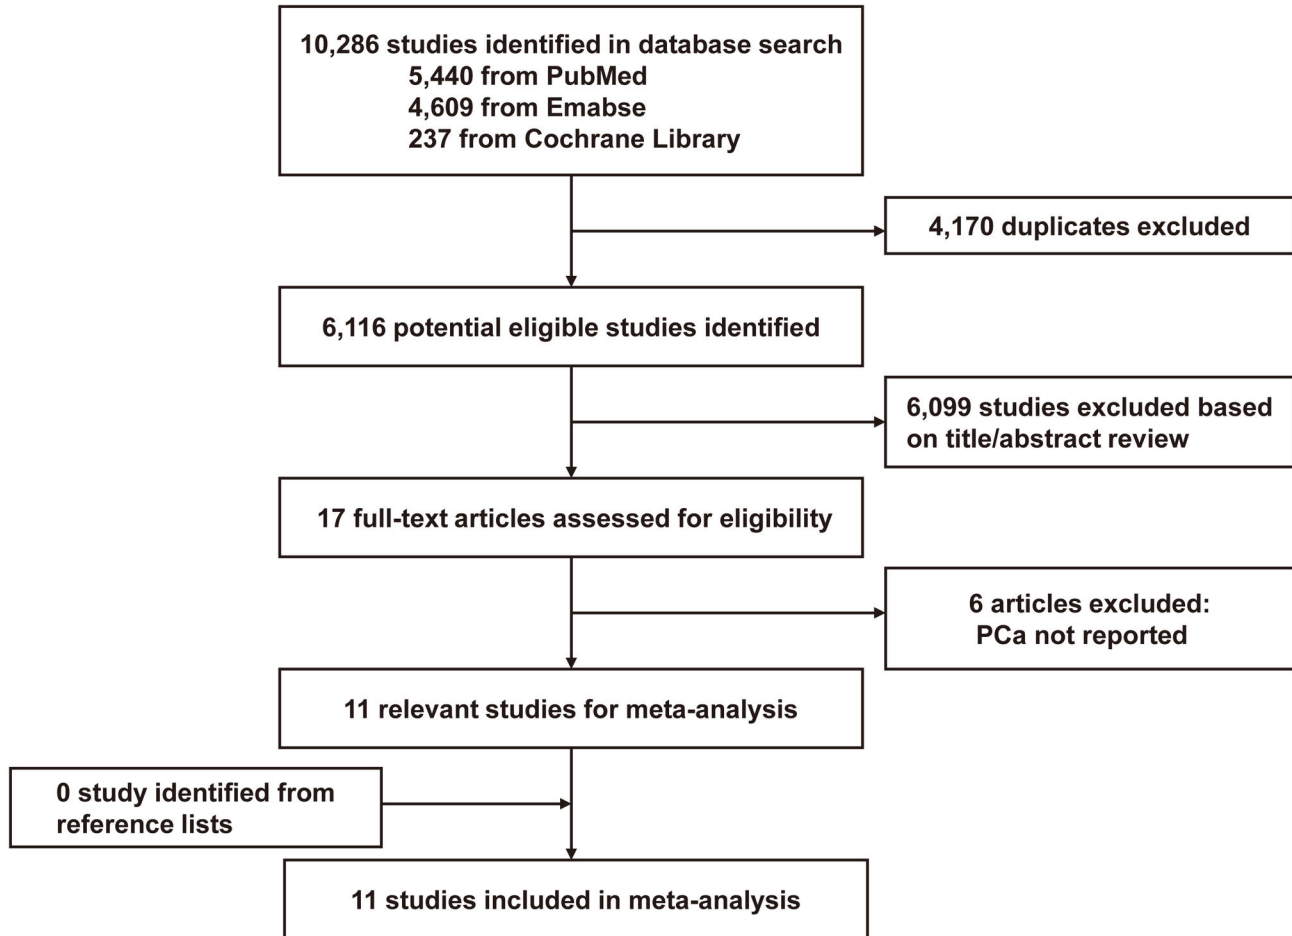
10,286 studies identified in database search
5,440 from PubMed
4,609 from Emabse
237 from Cochrane Library

4,170 duplicates excluded

6,116 potential eligible studies identified

6,099 studies excluded based on title/abstract review

17 full-text articles assessed for eligibility

6 articles excluded:
PCa not reported

11 relevant studies for meta-analysis

0 study identified from reference lists

11 studies included in meta-analysis